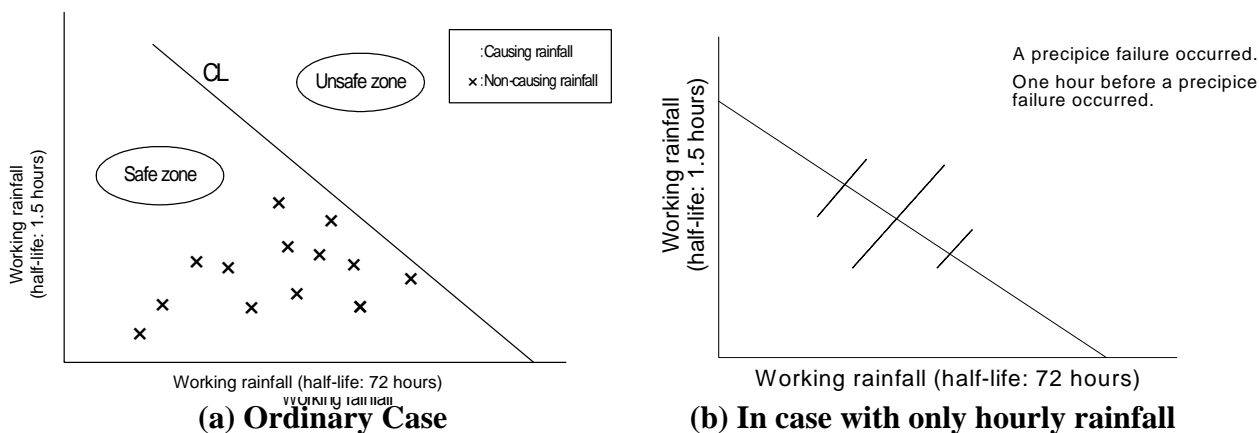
CL

Unsafe zone

:Causing rainfall

× :Non-causing rainfall

Safe zone

Working rainfall (half-life: 1.5 hours)

Working rainfall (half-life: 72 hours)

Working rainfall

(a) Ordinary Case

A precipice failure occurred.

One hour before a precipice failure occurred.

Working rainfall (half-life: 1.5 hours)

Working rainfall (half-life: 72 hours)

(b) In case with only hourly rainfall